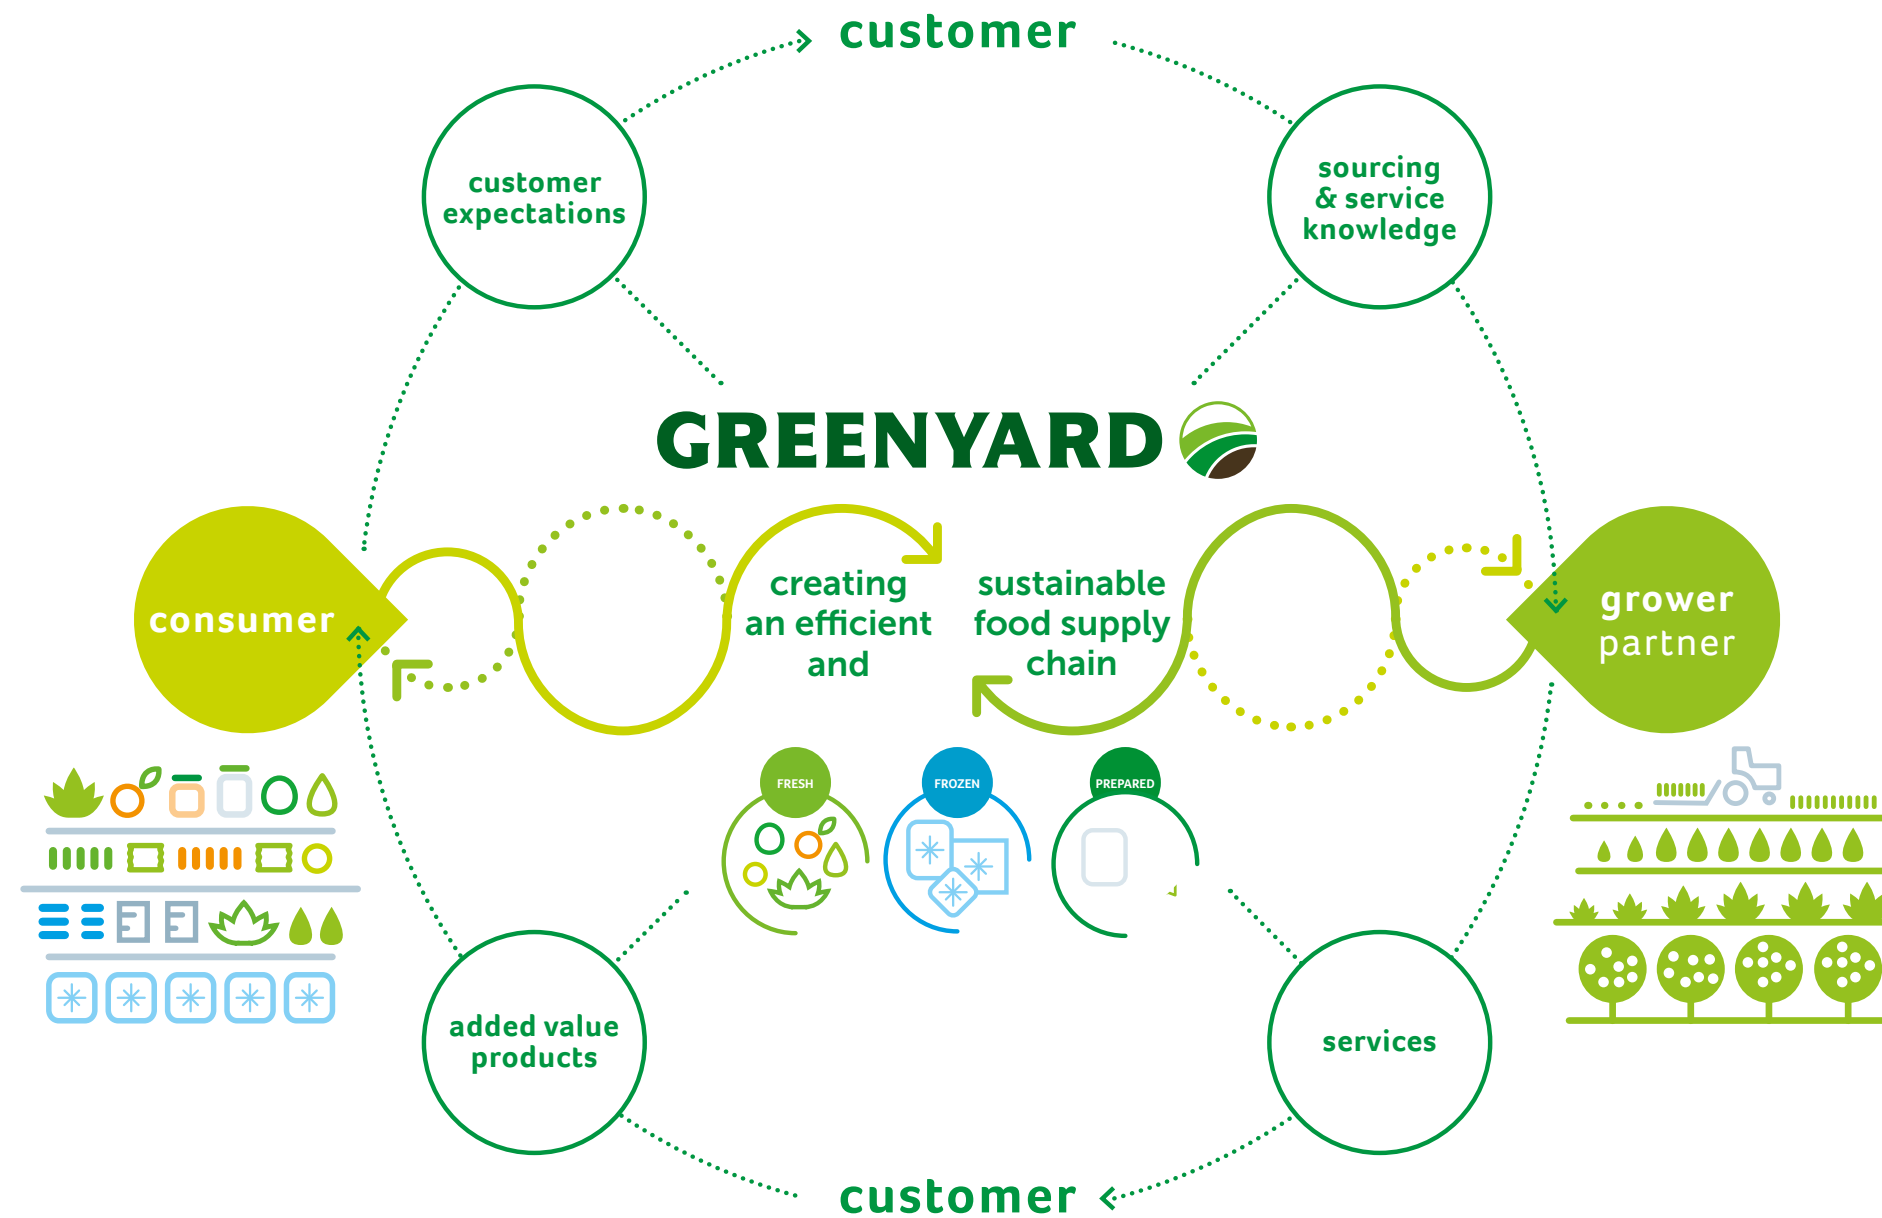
customer

customer expectations

sourcing & service knowledge

GREENYARD

consumer

creating an efficient and

sustainable food supply chain

grower partner

FRESH

FROZEN

PREPARED

added value products

services

customer